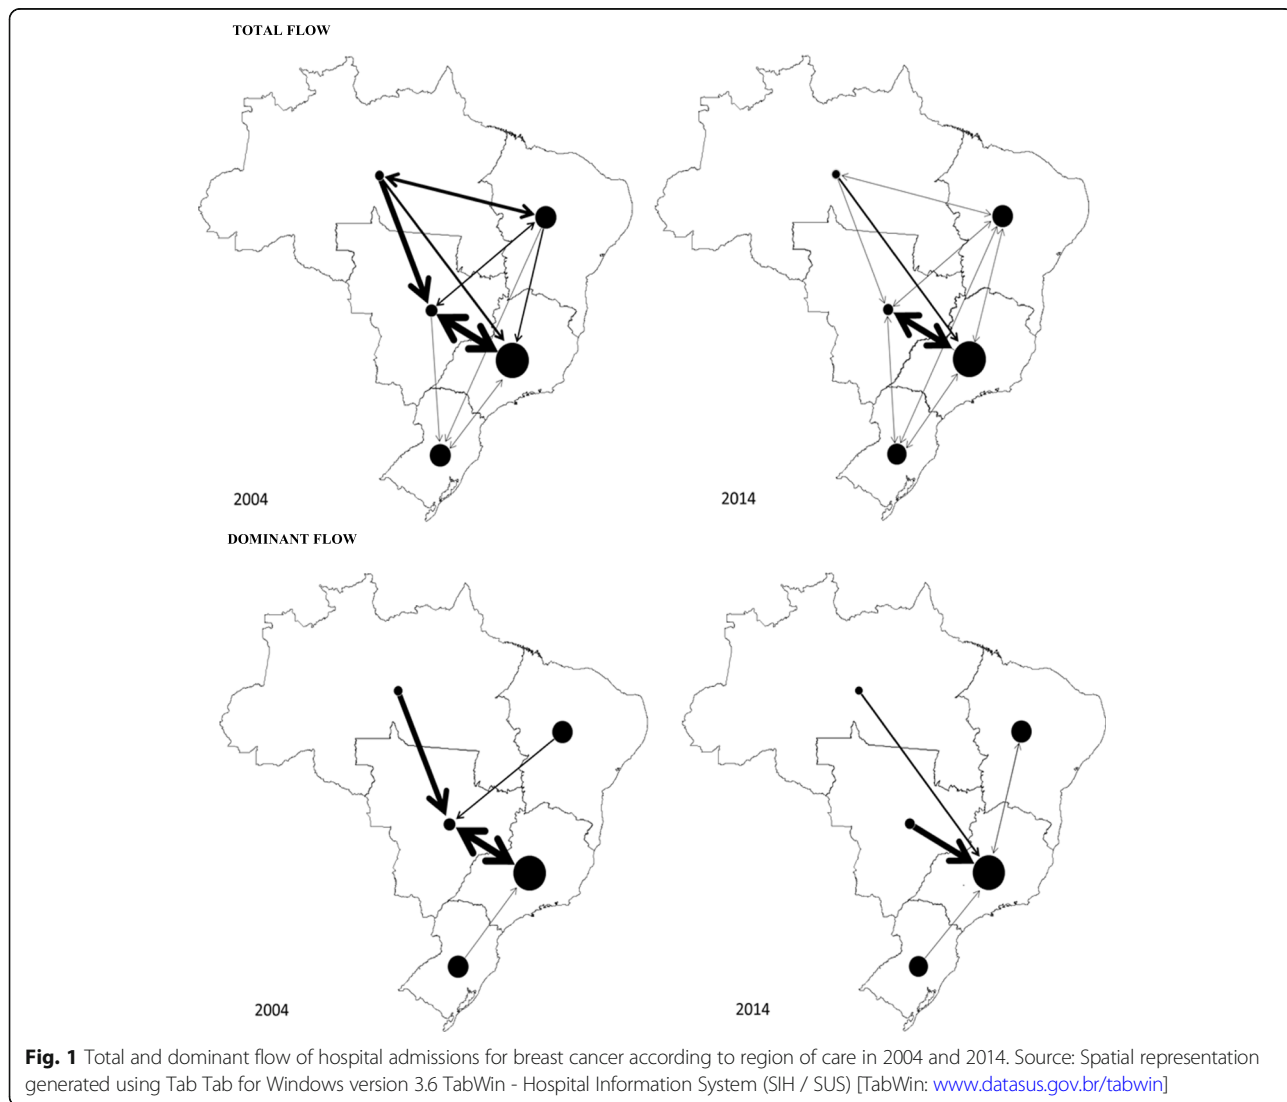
TOTAL FLOW

2004

2014

DOMINANT FLOW

2004

2014

**Fig. 1** Total and dominant flow of hospital admissions for breast cancer according to region of care in 2004 and 2014. Source: Spatial representation generated using Tab Tab for Windows version 3.6 TabWin - Hospital Information System (SIH / SUS) [TabWin: www.datasus.gov.br/tabwin]